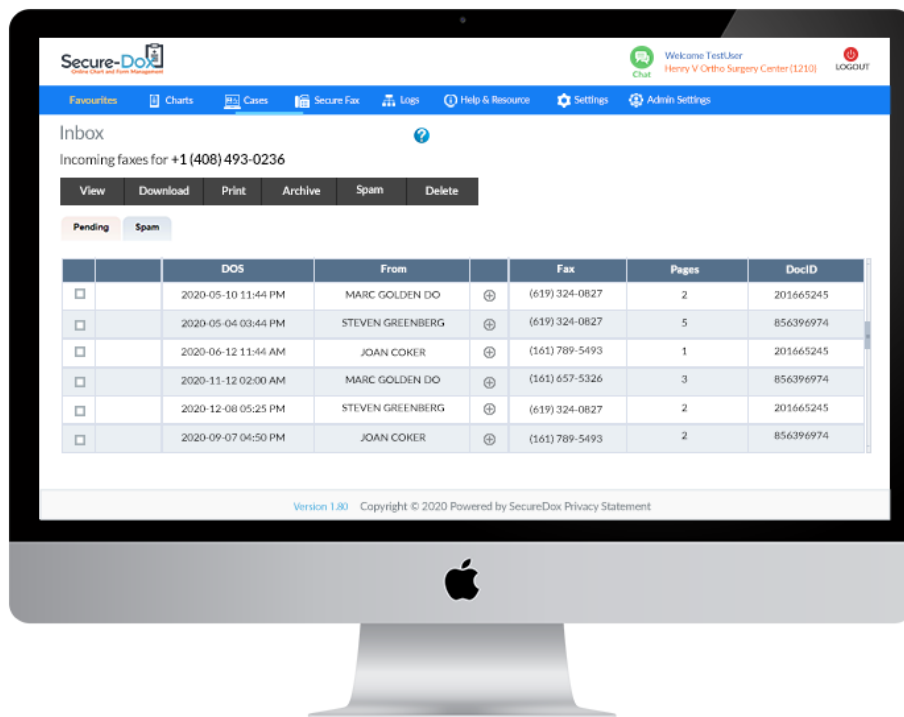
Secure-Dox
Online Chart and Form Management

Chat

Welcome TestUser
Henry V Ortho Surgery Center (1210)

LOGOUT

Favourites Charts Cases Secure Fax Logs Help & Resource Settings Admin Settings

Inbox

Incoming faxes for +1 (408) 493-0236

View Download Print Archive Spam Delete

Pending Spam

| | | DOS | From | | Fax | Pages | DocID |
|---|---|---|---|---|---|---|---|
| ☐ | | 2020-05-10 11:44 PM | MARC GOLDEN DO | ⊕ | (619) 324-0827 | 2 | 201665245 |
| ☐ | | 2020-05-04 03:44 PM | STEVEN GREENBERG | ⊕ | (619) 324-0827 | 5 | 856396974 |
| ☐ | | 2020-06-12 11:44 AM | JOAN COKER | ⊕ | (161) 789-5493 | 1 | 201665245 |
| ☐ | | 2020-11-12 02:00 AM | MARC GOLDEN DO | ⊕ | (161) 657-5326 | 3 | 856396974 |
| ☐ | | 2020-12-08 05:25 PM | STEVEN GREENBERG | ⊕ | (619) 324-0827 | 2 | 201665245 |
| ☐ | | 2020-09-07 04:50 PM | JOAN COKER | ⊕ | (161) 789-5493 | 2 | 856396974 |

Version 1.80 Copyright © 2020 Powered by SecureDox Privacy Statement